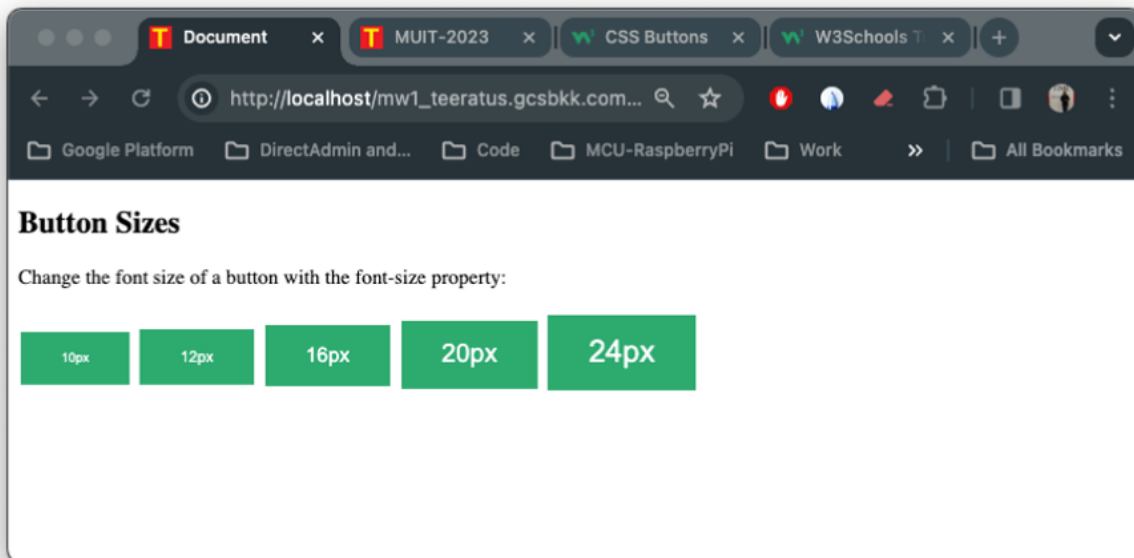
Document
MUIT-2023
CSS Buttons
W3Schools T

http://localhost/mw1_teeratus.gcsbkk.com...

Google Platform
DirectAdmin and...
Code
MCU-RaspberryPi
Work
»
All Bookmarks

Button Sizes

Change the font size of a button with the font-size property:

10px
12px
16px
20px
24px